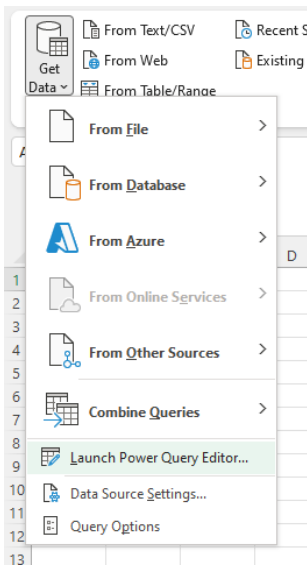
Get Data

From Text/CSV

From Web

From Table/Range

Recent S

Existing

From File

From Database

From Azure

From Online Services

From Other Sources

Combine Queries

Launch Power Query Editor...

Data Source Settings...

Query Options

A

D

1
2
3
4
5
6
7
8
9
10
11
12
13